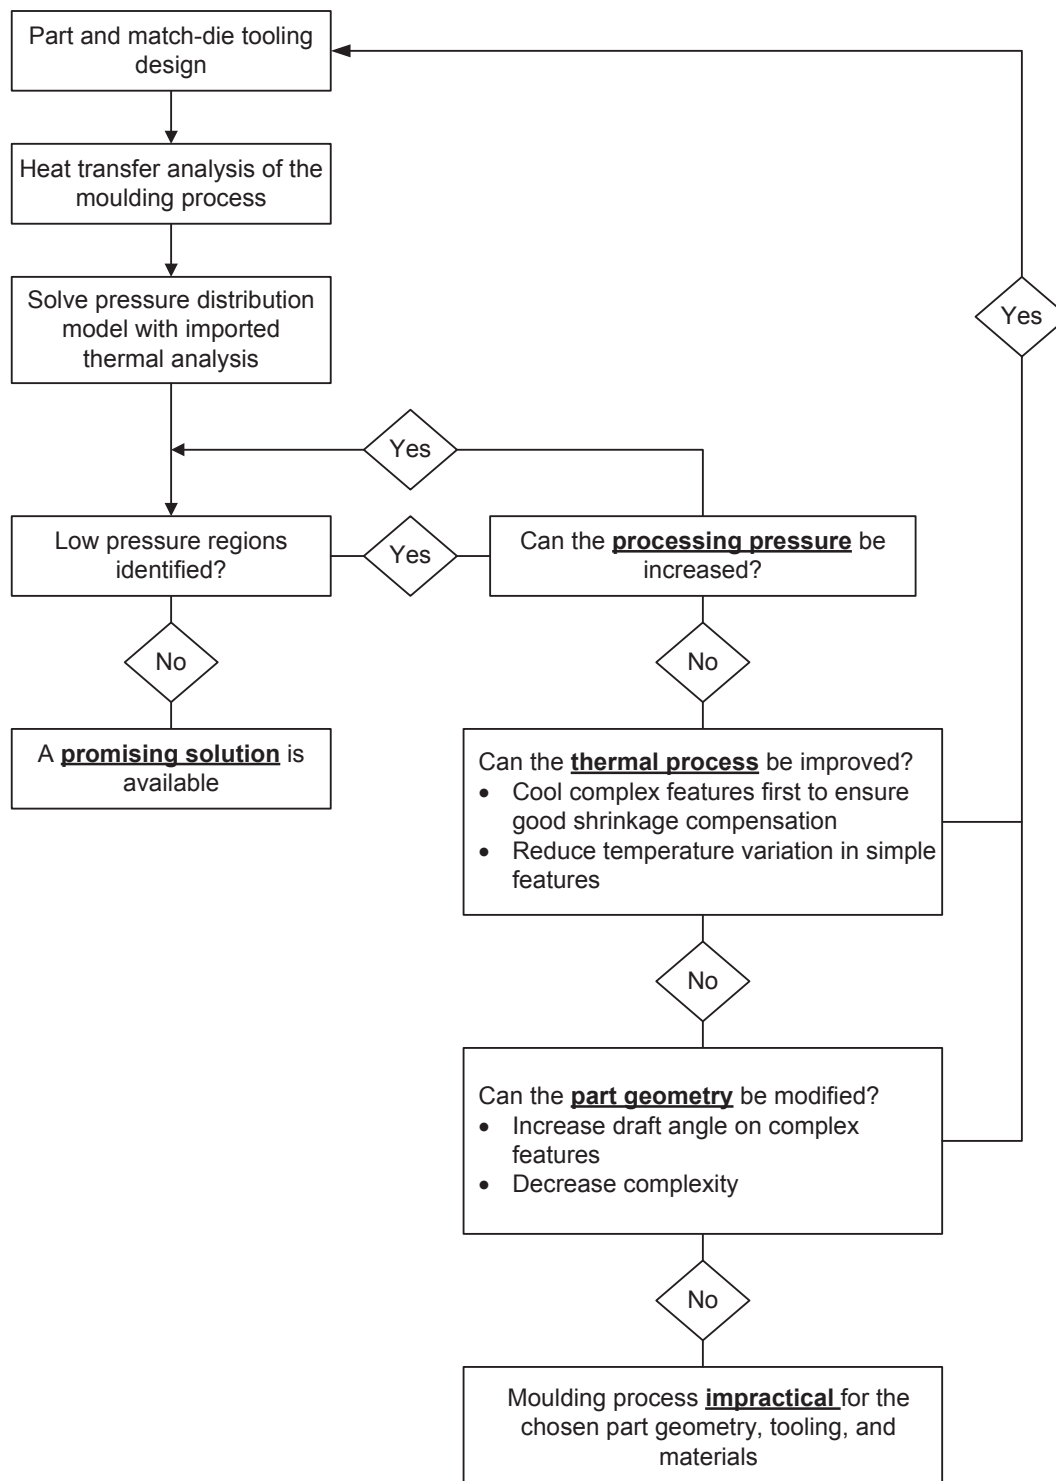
Part and match-die tooling design

Heat transfer analysis of the moulding process

Solve pressure distribution model with imported thermal analysis

Yes

Yes

Low pressure regions identified?

Yes

Can the **processing pressure** be increased?

No

No

A **promising solution** is available

Can the **thermal process** be improved?
• Cool complex features first to ensure good shrinkage compensation
• Reduce temperature variation in simple features

No

Can the **part geometry** be modified?
• Increase draft angle on complex features
• Decrease complexity

No

Moulding process **impractical** for the chosen part geometry, tooling, and materials